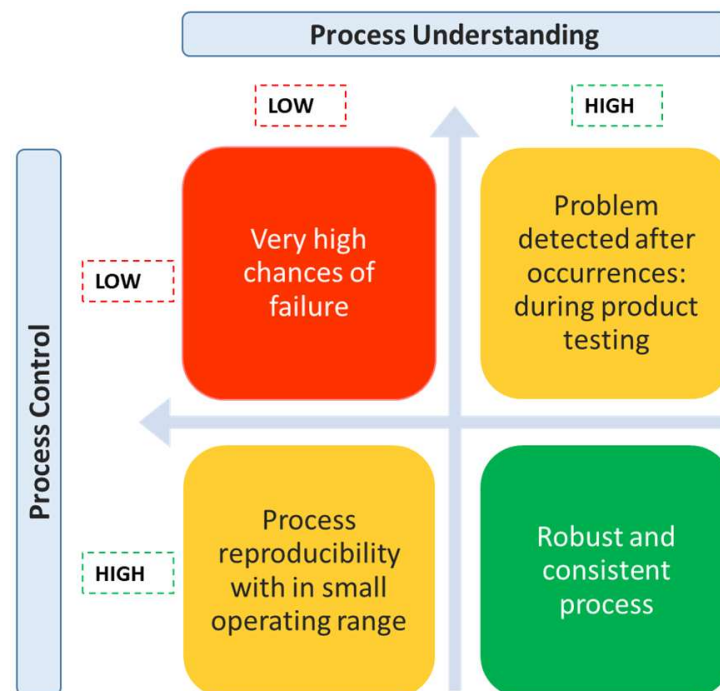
Process Understanding

LOW

HIGH

Process Control

LOW

Very high chances of failure

Problem detected after occurrences: during product testing

HIGH

Process reproducibility with in small operating range

Robust and consistent process